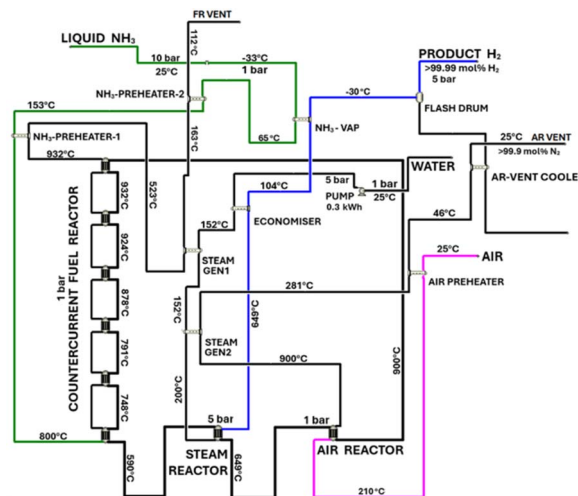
FR VENT

LIQUID $NH_3$

112°C

10 bar

-33°C

25°C

1 bar

$NH_3$-PREHEATER-2

PRODUCT $H_2$

>99.99 mol% $H_2$

5 bar

-30°C

153°C

FLASH DRUM

$NH_3$-PREHEATER-1

163°C

65°C

$NH_3$ - VAP

932°C

25°C AR VENT

>99.9 mol% $N_2$

WATER

AR-VENT COOLE

104°C

5 bar

1 bar

932°C

527°C

PUMP

0.3 kWh

25°C

152°C

ECONOMISER

46°C

924°C

STEAM GEN1

25°C

AIR

COUNTERCURRENT FUEL REACTOR

1 bar

AIR PREHEATER

878°C

281°C

152°C

649°C

791°C

STEAM GEN2

900°C

900°C

748°C

200°C

800°C

5 bar

1 bar

590°C

STEAM REACTOR

649°C

AIR REACTOR

210°C